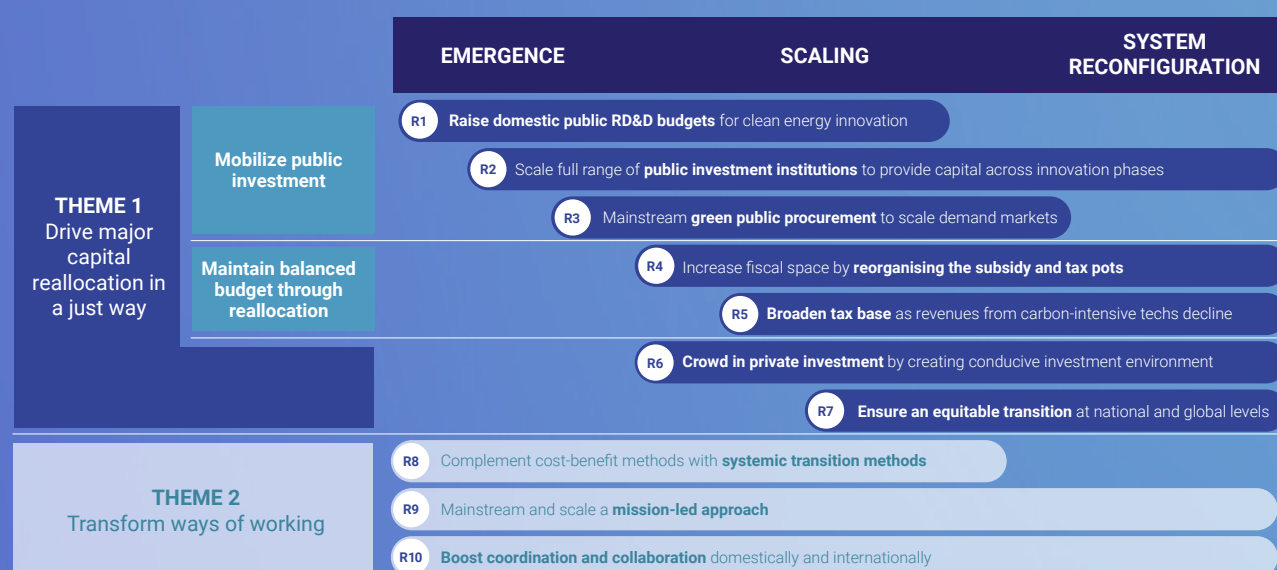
EMERGENCE

SCALING

SYSTEM RECONFIGURATION

THEME 1
Drive major capital reallocation in a just way

Mobilize public investment

R1 **Raise domestic public RD&D budgets** for clean energy innovation

R2 Scale full range of **public investment institutions** to provide capital across innovation phases

R3 Mainstream **green public procurement** to scale demand markets

Maintain balanced budget through reallocation

R4 Increase fiscal space by **reorganising the subsidy and tax pots**

R5 **Broaden tax base** as revenues from carbon-intensive techs decline

R6 **Crowd in private investment** by creating conducive investment environment

R7 **Ensure an equitable transition** at national and global levels

THEME 2
Transform ways of working

R8 Complement cost-benefit methods with **systemic transition methods**

R9 Mainstream and scale a **mission-led approach**

R10 **Boost coordination and collaboration** domestically and internationally